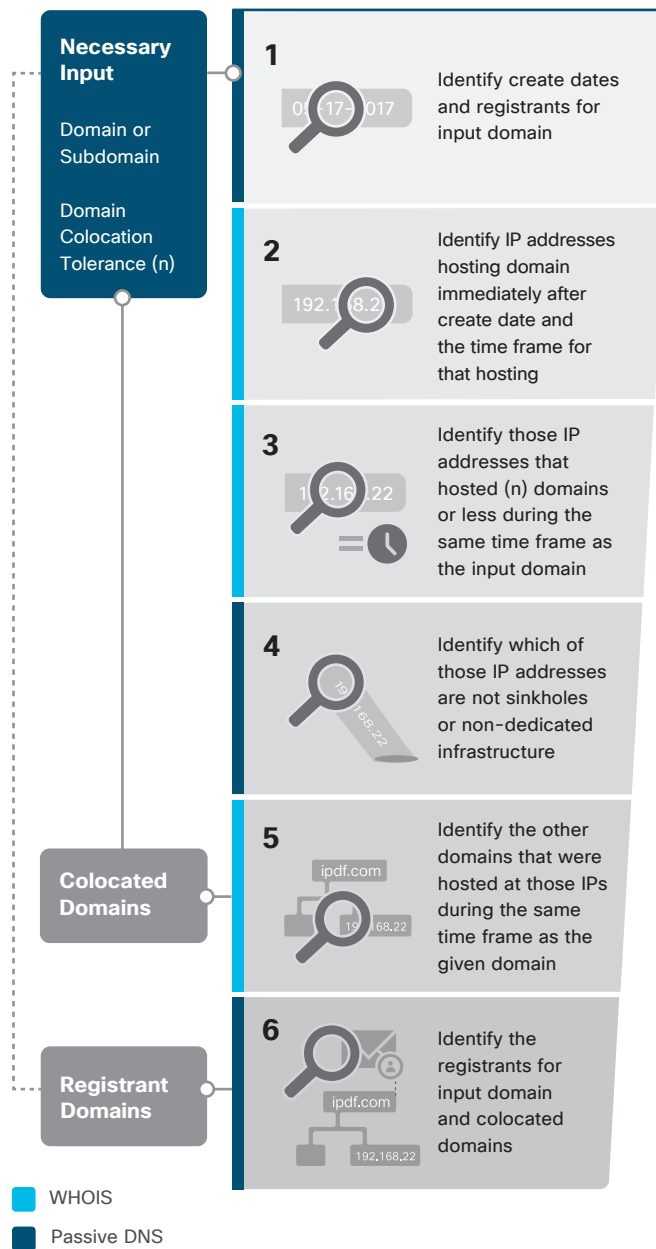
Necessary Input

Domain or Subdomain

Domain Colocation Tolerance (n)

1

05-17-2017

Identify create dates and registrants for input domain

2

192.168.2

Identify IP addresses hosting domain immediately after create date and the time frame for that hosting

3

192.168.22

Identify those IP addresses that hosted (n) domains or less during the same time frame as the input domain

4

192.168.22

Identify which of those IP addresses are not sinkholes or non-dedicated infrastructure

Colocated Domains

5

ipdf.com

192.168.22

Identify the other domains that were hosted at those IPs during the same time frame as the given domain

Registrant Domains

6

ipdf.com

192.168.22

Identify the registrants for input domain and colocated domains

WHOIS

Passive DNS